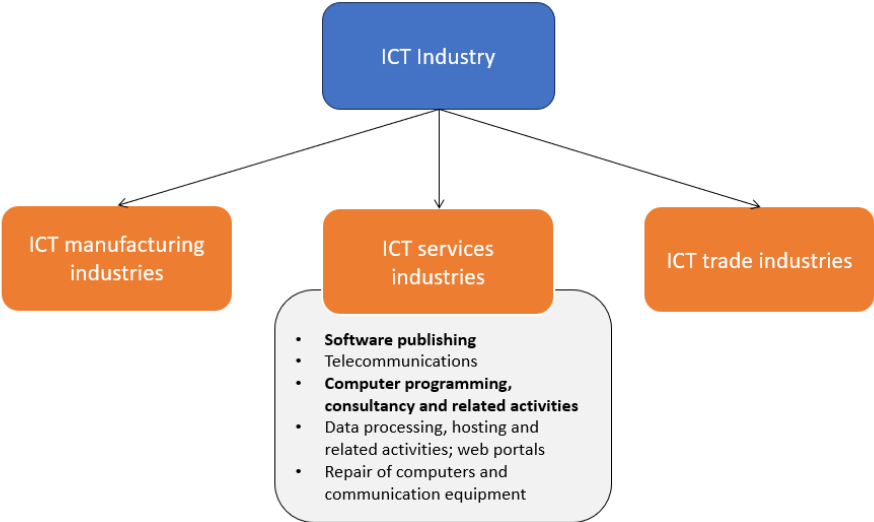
ICT Industry

ICT manufacturing industries

ICT services industries

ICT trade industries

- Software publishing
- Telecommunications
- Computer programming, consultancy and related activities
- Data processing, hosting and related activities; web portals
- Repair of computers and communication equipment